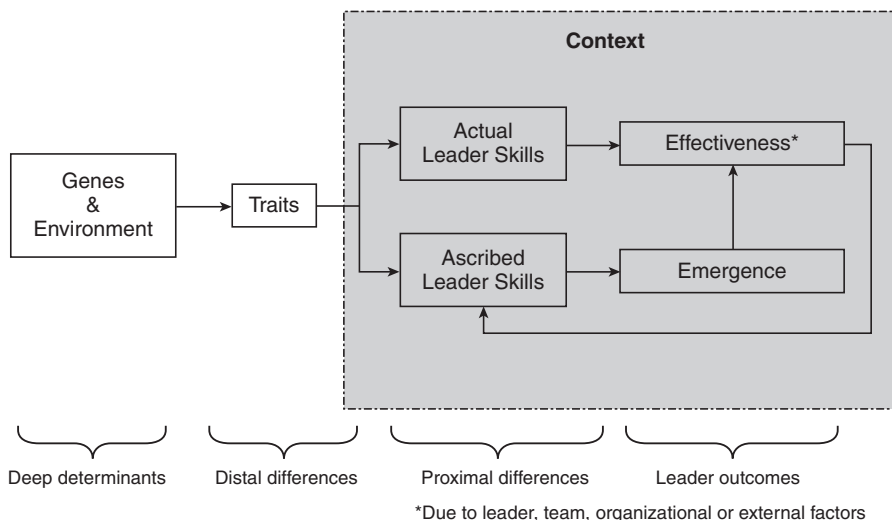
Context

Genes & Environment

Traits

Actual Leader Skills

Effectiveness*

Ascribed Leader Skills

Emergence

Deep determinants

Distal differences

Proximal differences

Leader outcomes

*Due to leader, team, organizational or external factors